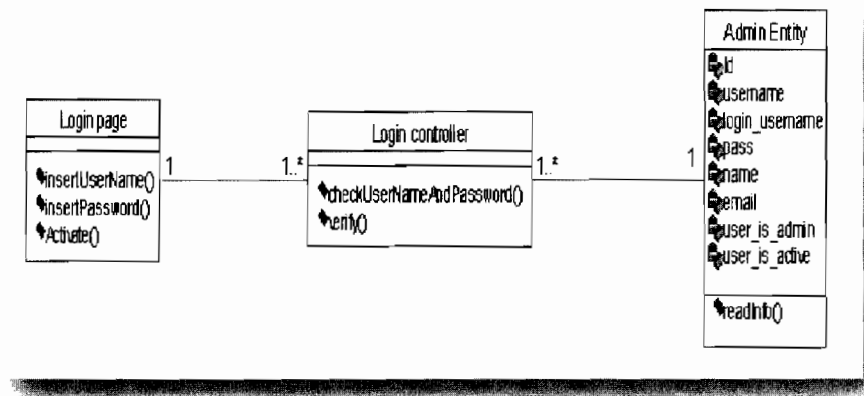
Login page

insertUserName()
insertPassword()
Activate()

1

1..*

Login controller

checkUserNameAndPassword()
verify()

1..*

1

Admin Entity

id
username
login_username
pass
name
email
user_is_admin
user_is_active

readInfo()